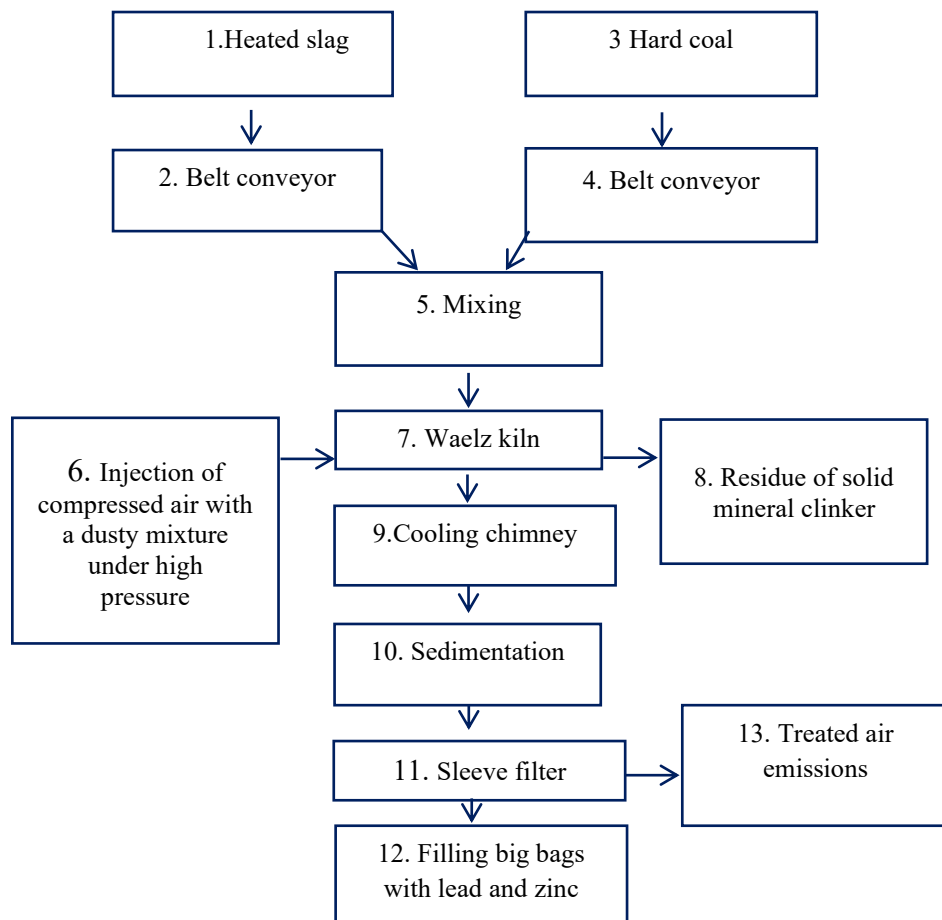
1.Heated slag

3 Hard coal

2. Belt conveyor

4. Belt conveyor

5. Mixing

6. Injection of compressed air with a dusty mixture under high pressure

7. Waelz kiln

8. Residue of solid mineral clinker

9.Cooling chimney

10. Sedimentation

11. Sleeve filter

13. Treated air emissions

12. Filling big bags with lead and zinc